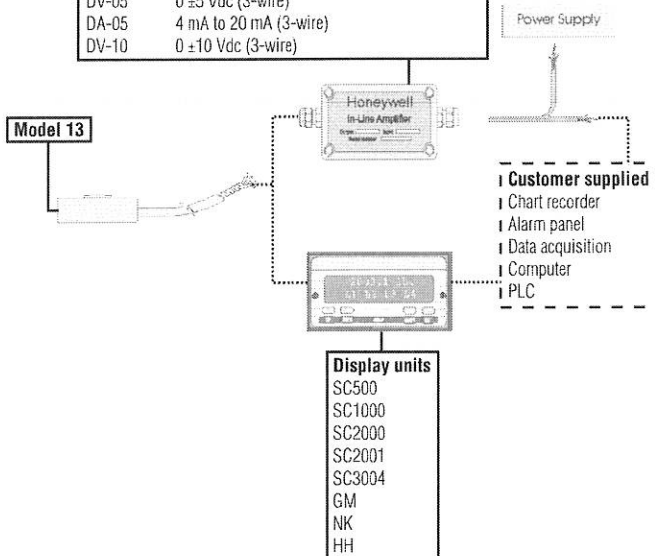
DV-05 0 ±5 Vdc (3-wire)
DA-05 4 mA to 20 mA (3-wire)
DV-10 0 ±10 Vdc (3-wire)

Power Supply

Honeywell
In-Line Amplifier

Model 13

Customer supplied
Chart recorder
Alarm panel
Data acquisition
Computer
PLC

Display units
SC500
SC1000
SC2000
SC2001
SC3004
GM
NK
HH